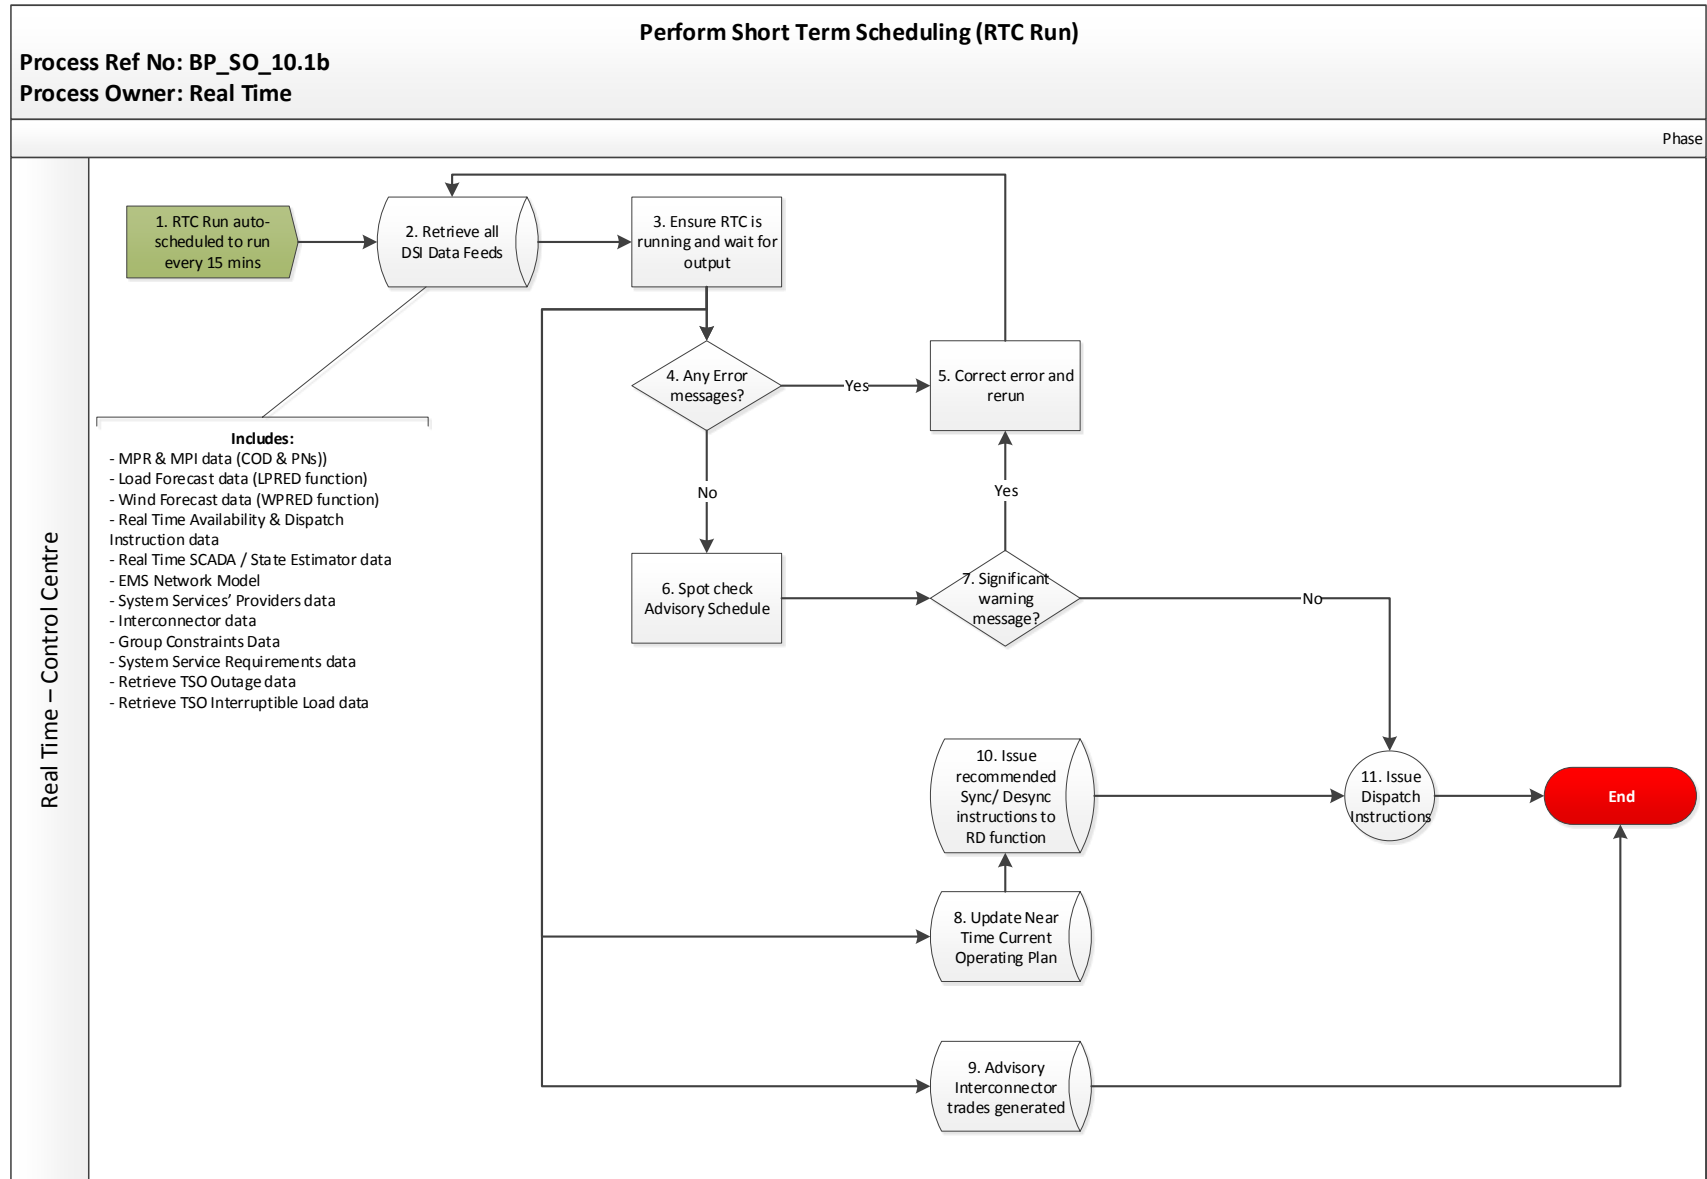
Perform Short Term Scheduling (RTC Run)

Process Ref No: BP_SO_10.1b
Process Owner: Real Time

Phase

Real Time – Control Centre

1. RTC Run auto-scheduled to run every 15 mins

2. Retrieve all DSI Data Feeds

3. Ensure RTC is running and wait for output

Includes:
- MPR & MPI data (COD & PNs))
- Load Forecast data (LPRED function)
- Wind Forecast data (WPRED function)
- Real Time Availability & Dispatch Instruction data
- Real Time SCADA / State Estimator data
- EMS Network Model
- System Services' Providers data
- Interconnector data
- Group Constraints Data
- System Service Requirements data
- Retrieve TSO Outage data
- Retrieve TSO Interruptible Load data

4. Any Error messages?

Yes

5. Correct error and rerun

No

Yes

6. Spot check Advisory Schedule

7. Significant warning message?

No

10. Issue recommended Sync/ Desync instructions to RD function

11. Issue Dispatch Instructions

End

8. Update Near Time Current Operating Plan

9. Advisory Interconnector trades generated